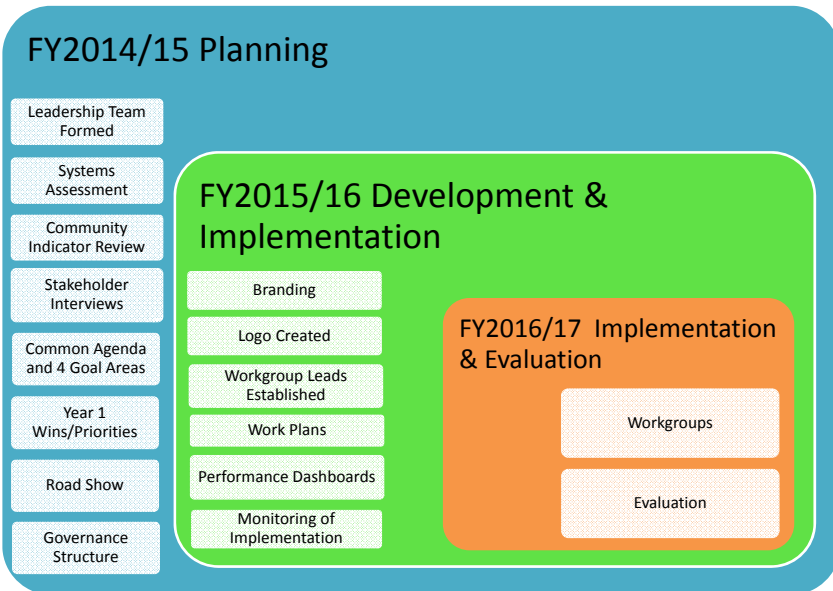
FY2014/15 Planning

Leadership Team Formed

Systems Assessment

Community Indicator Review

Stakeholder Interviews

Common Agenda and 4 Goal Areas

Year 1 Wins/Priorities

Road Show

Governance Structure

FY2015/16 Development & Implementation

Branding

Logo Created

Workgroup Leads Established

Work Plans

Performance Dashboards

Monitoring of Implementation

FY2016/17 Implementation & Evaluation

Workgroups

Evaluation